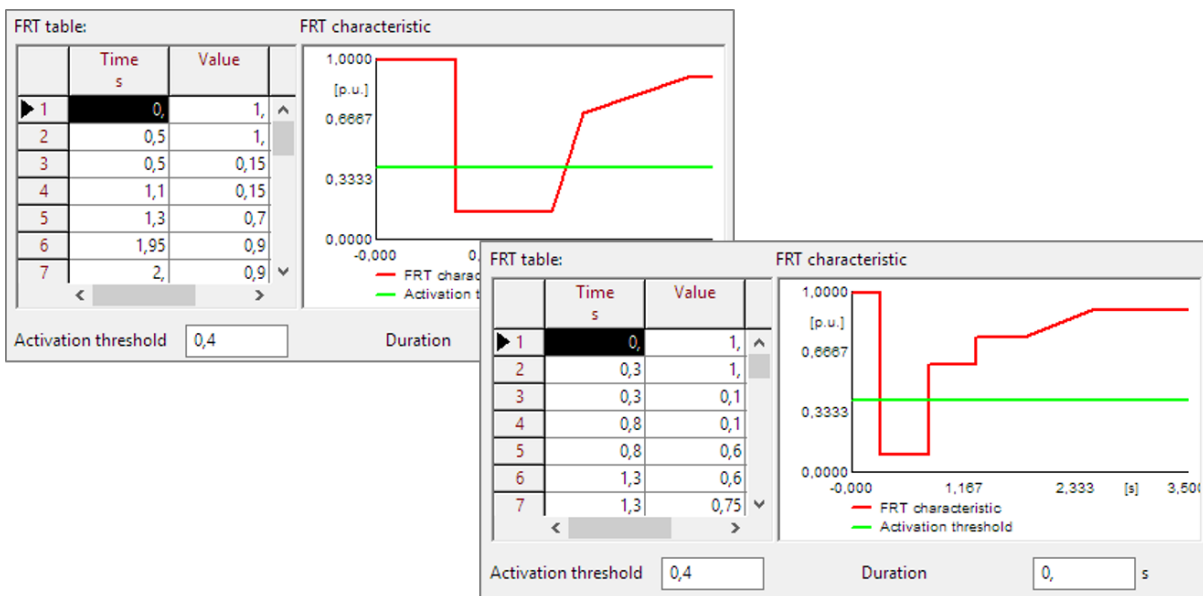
FRT table:

| | Time s | Value |
|---|---|---|
| 1 | 0, | 1, |
| 2 | 0,5 | 1, |
| 3 | 0,5 | 0,15 |
| 4 | 1,1 | 0,15 |
| 5 | 1,3 | 0,7 |
| 6 | 1,95 | 0,9 |
| 7 | 2, | 0,9 |

FRT characteristic

1,0000
[p.u.]
0,6667
0,3333
0,0000
-0,000
0,
FRT charac
Activation t

Activation threshold 0,4

Duration

FRT table:

| | Time s | Value |
|---|---|---|
| 1 | 0, | 1, |
| 2 | 0,3 | 1, |
| 3 | 0,3 | 0,1 |
| 4 | 0,8 | 0,1 |
| 5 | 0,8 | 0,6 |
| 6 | 1,3 | 0,6 |
| 7 | 1,3 | 0,75 |

FRT characteristic

1,0000
[p.u.]
0,6667
0,3333
0,0000
-0,000
1,167
2,333
[s]
3,500
FRT characteristic
Activation threshold

Activation threshold 0,4

Duration 0, s